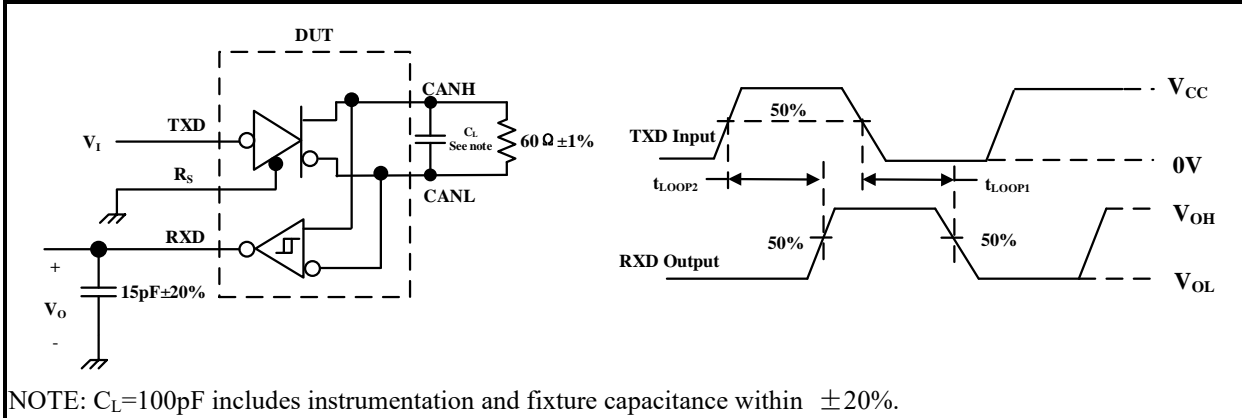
DUT

CANH

TXD

$V_I$

$C_L$ See note

60Ω ±1%

$R_S$

CANL

RXD

+

$V_O$

-

15pF±20%

$V_{CC}$

50%

TXD Input

0V

$t_{LOOP2}$

$t_{LOOP1}$

$V_{OH}$

50%

50%

RXD Output

$V_{OL}$

NOTE: $C_L$=100pF includes instrumentation and fixture capacitance within ±20%.